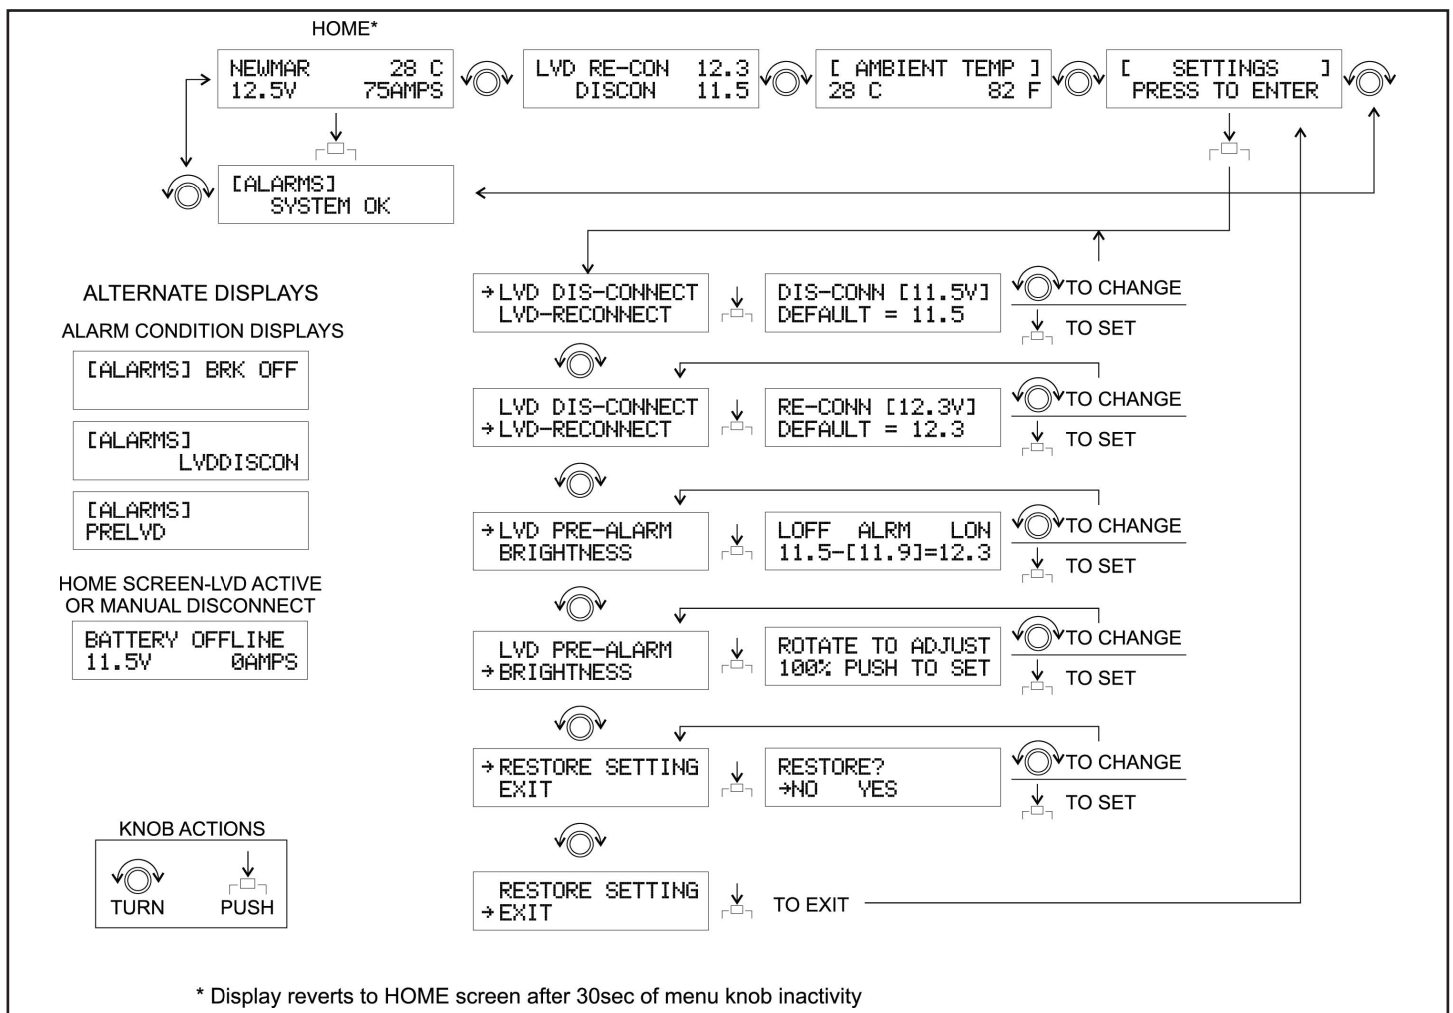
HOME*

NEWMAR 28 C
12.5V 75AMPS

LVD RE-CON 12.3
DISCON 11.5

[ AMBIENT TEMP ]
28 C 82 F

[ SETTINGS ]
PRESS TO ENTER

[ALARMS]
SYSTEM OK

ALTERNATE DISPLAYS

ALARM CONDITION DISPLAYS

[ALARMS] BRK OFF

[ALARMS]
LVDDISCON

[ALARMS]
PRELVD

HOME SCREEN-LVD ACTIVE OR MANUAL DISCONNECT

BATTERY OFFLINE
11.5V 0AMPS

→LVD DIS-CONNECT
LVD-RECONNECT

DIS-CONN [11.5V]
DEFAULT = 11.5

TO CHANGE
TO SET

LVD DIS-CONNECT
→LVD-RECONNECT

RE-CONN [12.3V]
DEFAULT = 12.3

TO CHANGE
TO SET

→LVD PRE-ALARM
BRIGHTNESS

LOFF ALRM LON
11.5-[11.9]=12.3

TO CHANGE
TO SET

LVD PRE-ALARM
→BRIGHTNESS

ROTATE TO ADJUST
100% PUSH TO SET

TO CHANGE
TO SET

→RESTORE SETTING
EXIT

RESTORE?
→NO YES

TO CHANGE
TO SET

RESTORE SETTING
→EXIT

TO EXIT

KNOB ACTIONS
TURN PUSH

* Display reverts to HOME screen after 30sec of menu knob inactivity